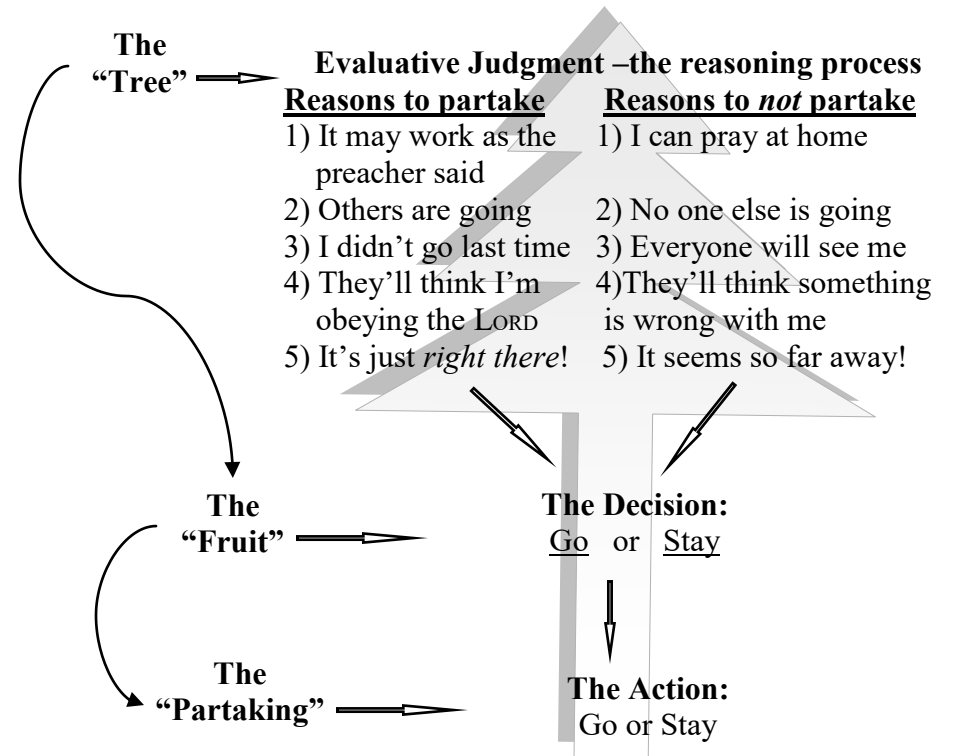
The "Tree"

Evaluative Judgment –the reasoning process

| Reasons to partake | Reasons to *not* partake |
|---|---|
| 1) It may work as the preacher said | 1) I can pray at home |
| 2) Others are going | 2) No one else is going |
| 3) I didn't go last time | 3) Everyone will see me |
| 4) They'll think I'm obeying the LORD | 4)They'll think something is wrong with me |
| 5) It's just *right there*! | 5) It seems so far away! |

The "Fruit"

The Decision:
Go or Stay

The "Partaking"

The Action:
Go or Stay